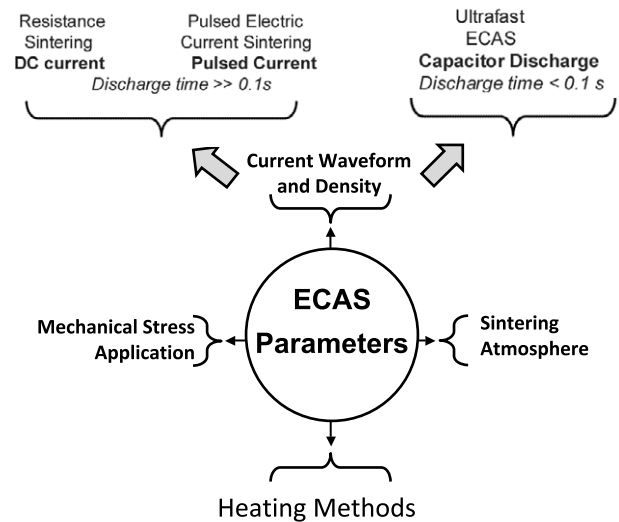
Resistance Sintering
**DC current**

Pulsed Electric Current Sintering
**Pulsed Current**

*Discharge time >> 0.1s*

Ultrafast ECAS
**Capacitor Discharge**
*Discharge time < 0.1 s*

**Current Waveform and Density**

**ECAS Parameters**

**Mechanical Stress Application**

**Sintering Atmosphere**

Heating Methods